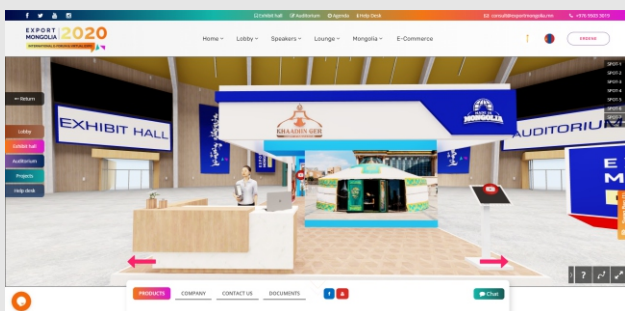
Exhibit hall Auditorium Agenda Help Desk consult@exportmongolia.mn +976 9921 1579

EXPORT MONGOLIA 2020

INTERNATIONAL & VIRTUAL EXPO & FORUM

Home Lobby Speakers Lounge Mongolia E-Commerce

Return

Lobby
Exhibit hall
Auditorium
Projects
Help desk

EXHIBIT HALL

KHAADIN GER

MADE IN MONGOLIA

AUDITORIUM

SPOT-1
SPOT-2
SPOT-3
SPOT-4
SPOT-5
SPOT-6

PRODUCTS COMPANY CONTACT US DOCUMENTS

Chat